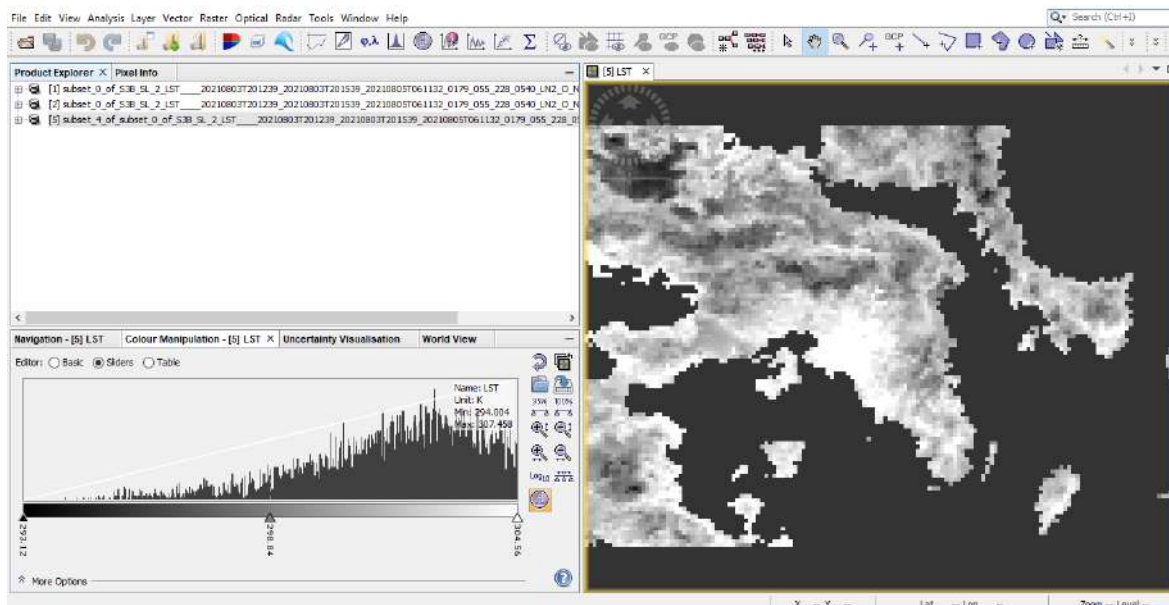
File Edit View Analysis Layer Vector Raster Optical Radar Tools Window Help

Search (Ctrl+I)

Product Explorer × Pixel Info

[1] subset_0_of_S3B_SL_2_LST____20210803T201239_20210803T201539_20210805T061132_0179_055_228_0540_LN2_O_N
[2] subset_0_of_S3B_SL_2_LST____20210803T201239_20210803T201539_20210805T061132_0179_055_228_0540_LN2_O_N
[5] subset_4_of_subset_0_of_S3B_SL_2_LST____20210803T201239_20210803T201539_20210805T061132_0179_055_228_0

[5] LST ×

Navigation - [5] LST Colour Manipulation - [5] LST × Uncertainty Visualisation World View

Editor: Basic Sliders Table

Name: LST
Unit: K
Min: 294.804
Max: 307.458

292.12
298.84
304.56

95% 100%

Log10

More Options

X -- Y -- Lat -- Lon -- Zoom -- Level --